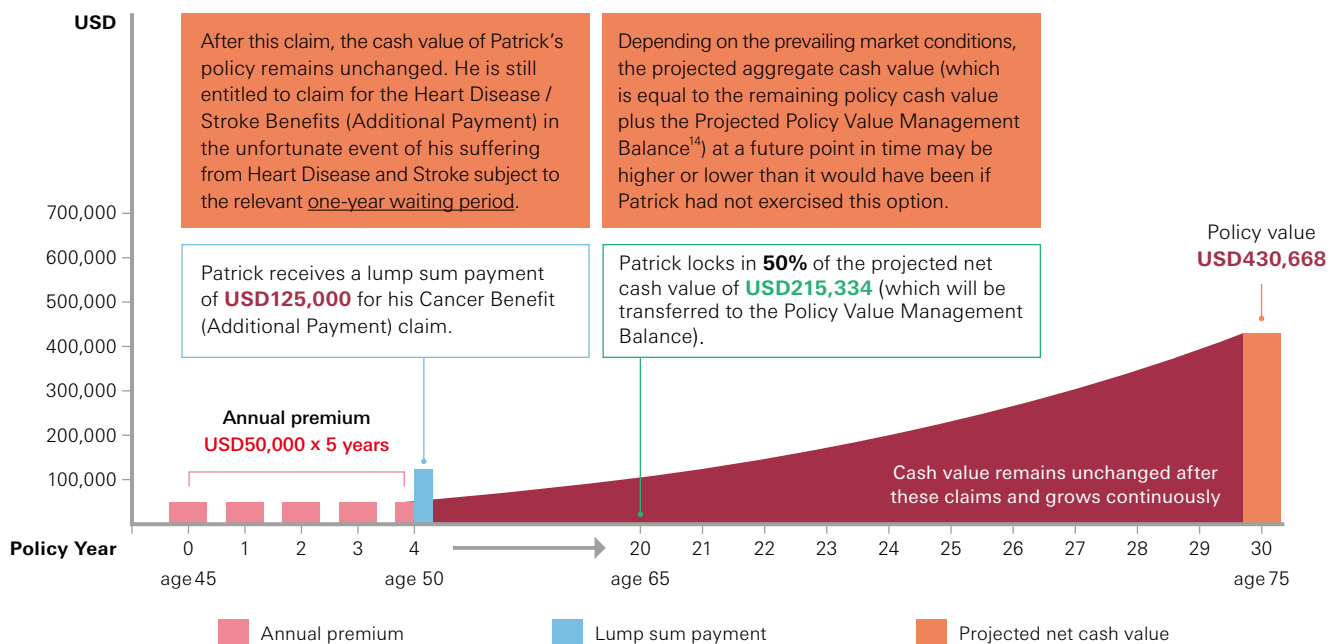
USD

After this claim, the cash value of Patrick's policy remains unchanged. He is still entitled to claim for the Heart Disease / Stroke Benefits (Additional Payment) in the unfortunate event of his suffering from Heart Disease and Stroke subject to the relevant one-year waiting period.

Depending on the prevailing market conditions, the projected aggregate cash value (which is equal to the remaining policy cash value plus the Projected Policy Value Management Balance$^{14}$) at a future point in time may be higher or lower than it would have been if Patrick had not exercised this option.

700,000
600,000
500,000
400,000
300,000
200,000
100,000

Patrick receives a lump sum payment of USD125,000 for his Cancer Benefit (Additional Payment) claim.

Patrick locks in 50% of the projected net cash value of USD215,334 (which will be transferred to the Policy Value Management Balance).

Policy value
USD430,668

Annual premium
USD50,000 x 5 years

Cash value remains unchanged after these claims and grows continuously

Policy Year 0 1 2 3 4 20 21 22 23 24 25 26 27 28 29 30

age 45 age 50 age 65 age 75

Annual premium
Lump sum payment
Projected net cash value